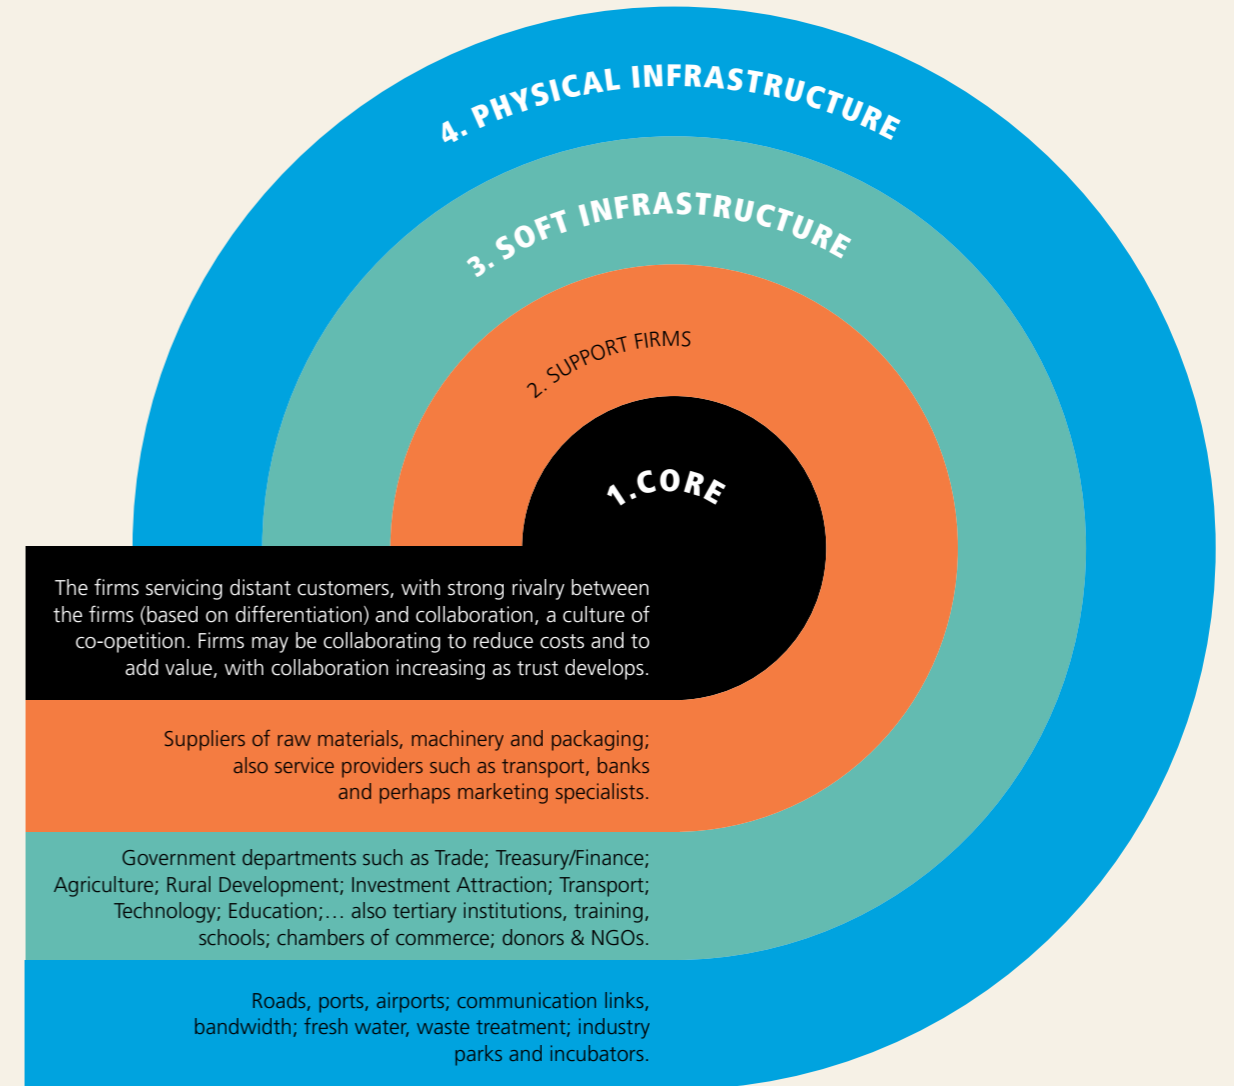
4. PHYSICAL INFRASTRUCTURE

3. SOFT INFRASTRUCTURE

2. SUPPORT FIRMS

1.CORE

The firms servicing distant customers, with strong rivalry between the firms (based on differentiation) and collaboration, a culture of co-opetition. Firms may be collaborating to reduce costs and to add value, with collaboration increasing as trust develops.

Suppliers of raw materials, machinery and packaging; also service providers such as transport, banks and perhaps marketing specialists.

Government departments such as Trade; Treasury/Finance; Agriculture; Rural Development; Investment Attraction; Transport; Technology; Education;… also tertiary institutions, training, schools; chambers of commerce; donors & NGOs.

Roads, ports, airports; communication links, bandwidth; fresh water, waste treatment; industry parks and incubators.